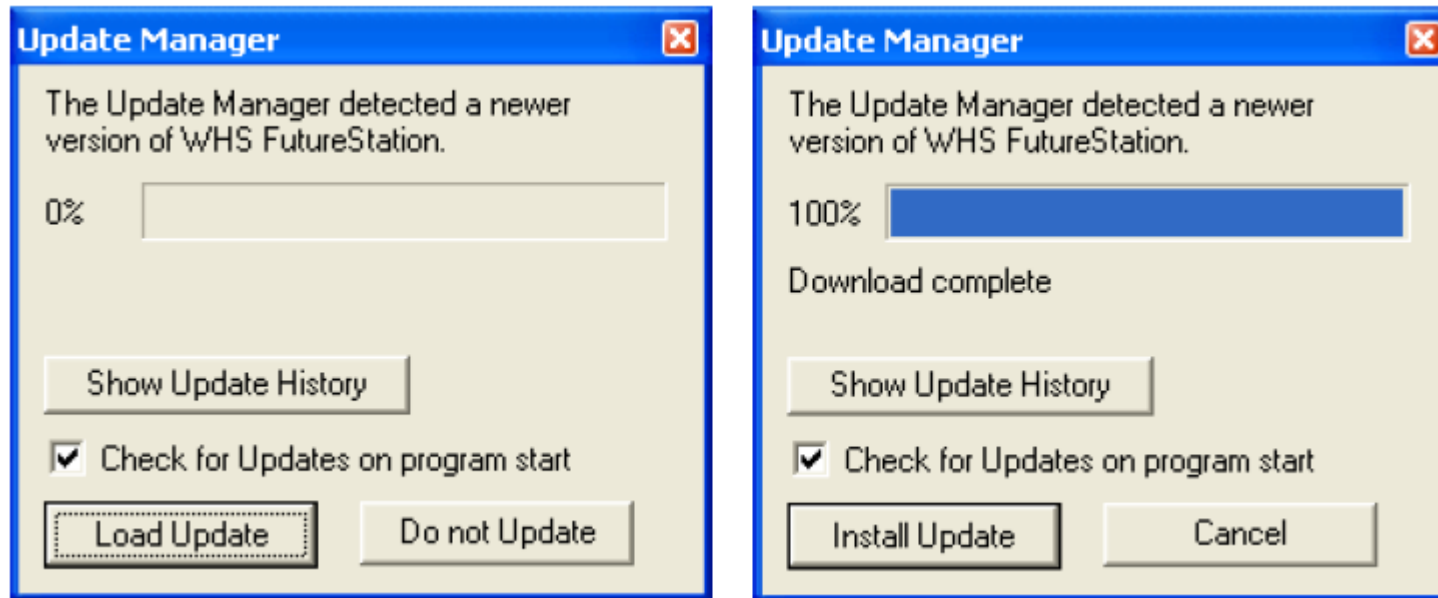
Update Manager

The Update Manager detected a newer version of WHS FutureStation.

0%

Show Update History

Check for Updates on program start

Load Update

Do not Update

Update Manager

The Update Manager detected a newer version of WHS FutureStation.

100%

Download complete

Show Update History

Check for Updates on program start

Install Update

Cancel